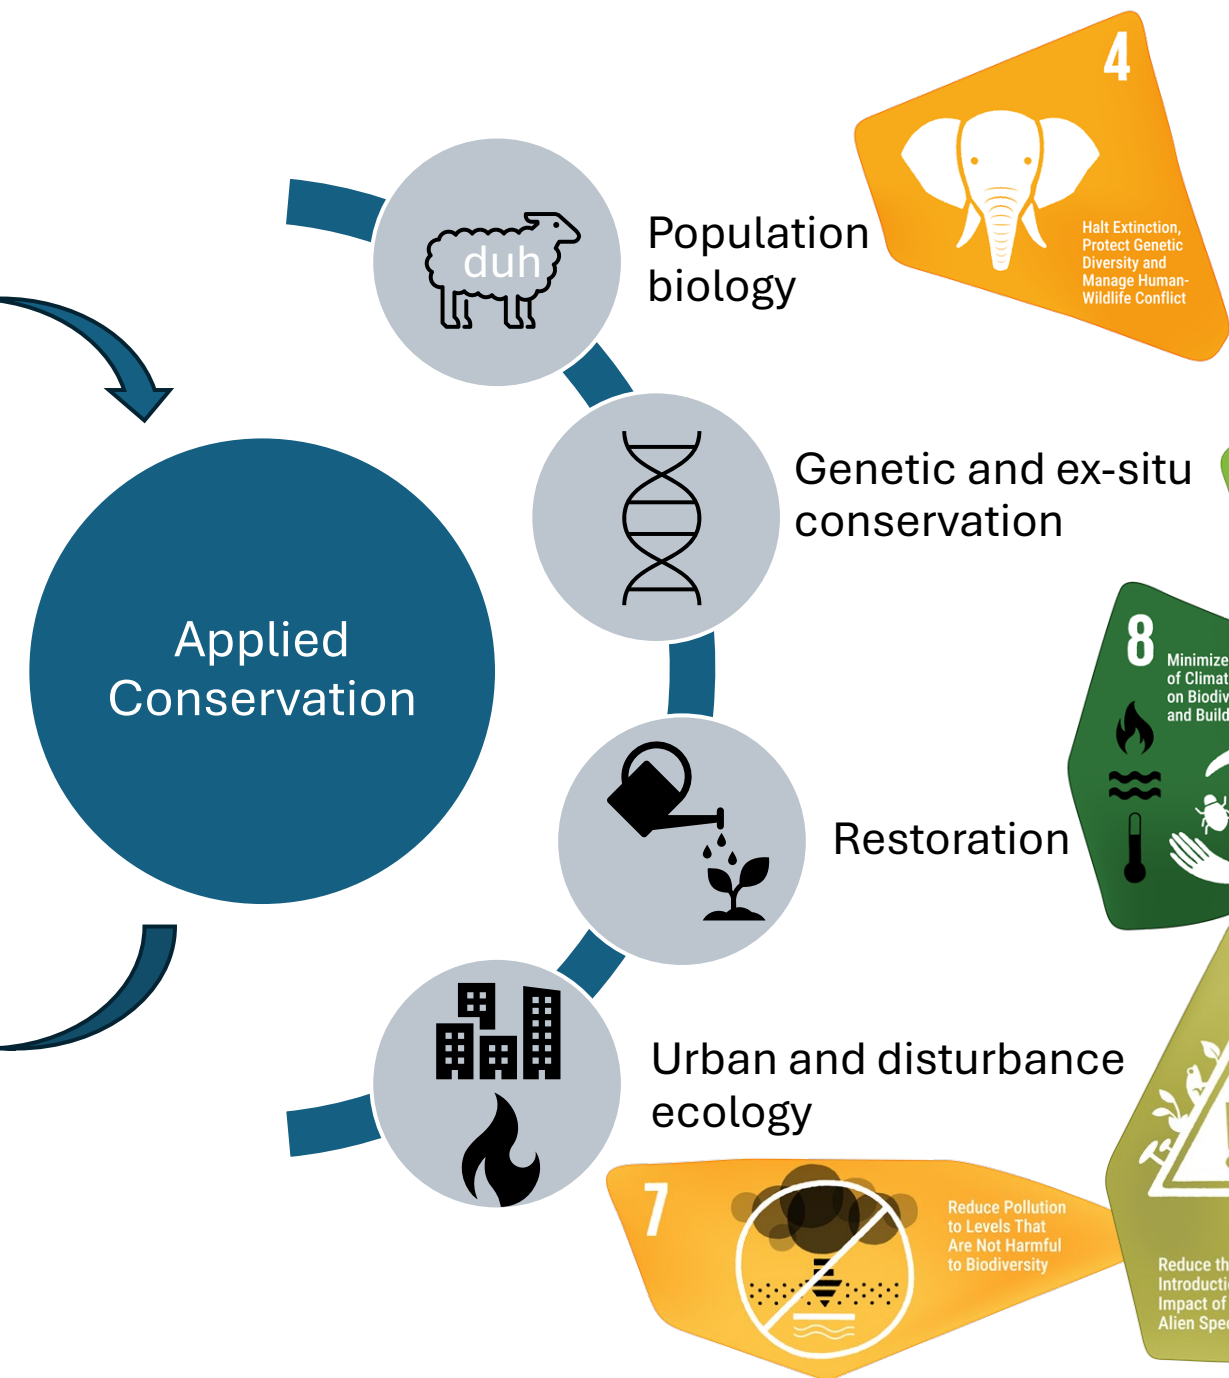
4

Halt Extinction, Protect Genetic Diversity and Manage Human-Wildlife Conflict

duh

Population biology

Genetic and ex-situ conservation

Applied Conservation

8

Minimize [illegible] of Climat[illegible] on Biodiv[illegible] and Build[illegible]

Restoration

Urban and disturbance ecology

7

Reduce Pollution to Levels That Are Not Harmful to Biodiversity

Reduce th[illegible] Introducti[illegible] Impact of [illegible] Alien Spe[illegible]